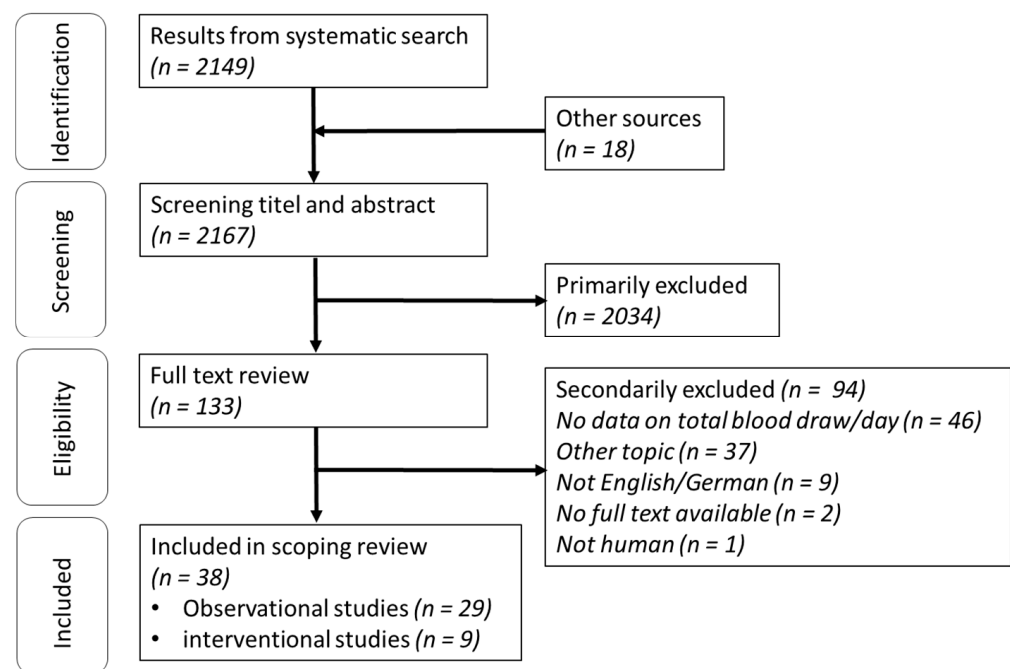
Identification

Results from systematic search
(n = 2149)

Other sources
(n = 18)

Screening

Screening titel and abstract
(n = 2167)

Primarily excluded
(n = 2034)

Eligibility

Full text review
(n = 133)

Secondarily excluded (n = 94)
No data on total blood draw/day (n = 46)
Other topic (n = 37)
Not English/German (n = 9)
No full text available (n = 2)
Not human (n = 1)

Included

Included in scoping review
(n = 38)
• Observational studies (n = 29)
• interventional studies (n = 9)